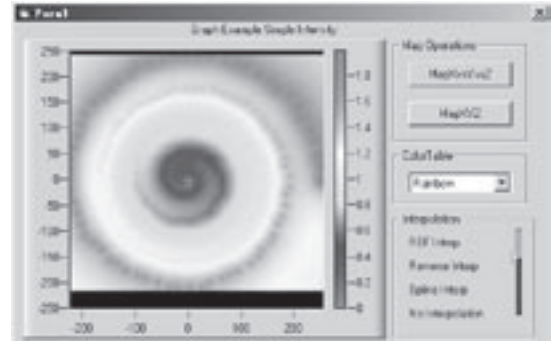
Form1

Graph Example Simple Intensity

250
200
150
100
50
0
-50
-100
-150
-200
-250

-200 -100 0 100 200

1.8
1.6
1.4
1.2
1
0.8
0.6
0.4
0.2
0

Map Operations

MapXmlVs2

MapXY2

ColorTable

Rainbow

Interpolation

RBF Interp

Reverse Interp

Spline Interp

No Interpolation